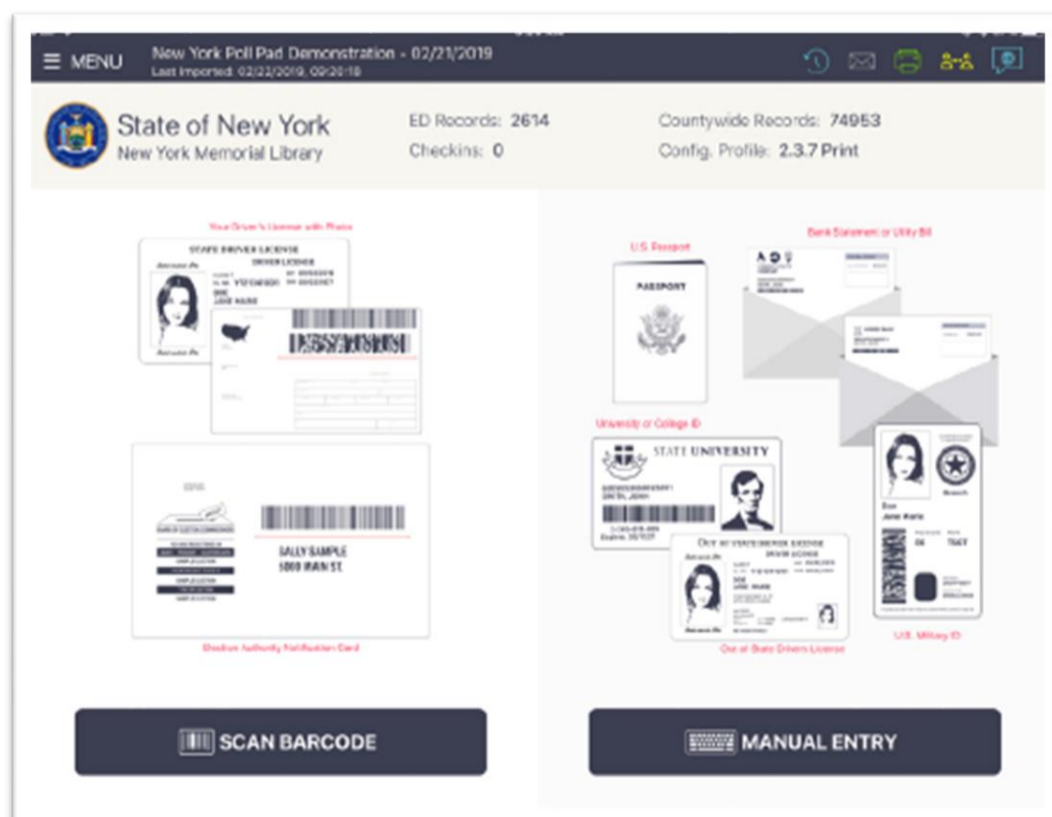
MENU New York Poll Pad Demonstration - 02/21/2019
Last imported: 02/22/2019, 09:20:18

State of New York
New York Memorial Library

ED Records: 2614
Checkins: 0

Countywide Records: 74953
Config. Profile: 2.3.7 Print

Your Driver's License with Photo

STATE DRIVER LICENSE
DRIVER LICENSE
DOE
JANE MARIE

SALLY SAMPLE
1000 MAIN ST

Election Authority Notification Card

U.S. Passport

PASSPORT

Bank Statement or Utility Bill

University or College ID

STATE UNIVERSITY

OUT OF STATE DRIVER LICENSE
DRIVER LICENSE
DOE
JANE MARIE

Out of State Drivers License

Doe
Jane Marie

U.S. Military ID

SCAN BARCODE

MANUAL ENTRY